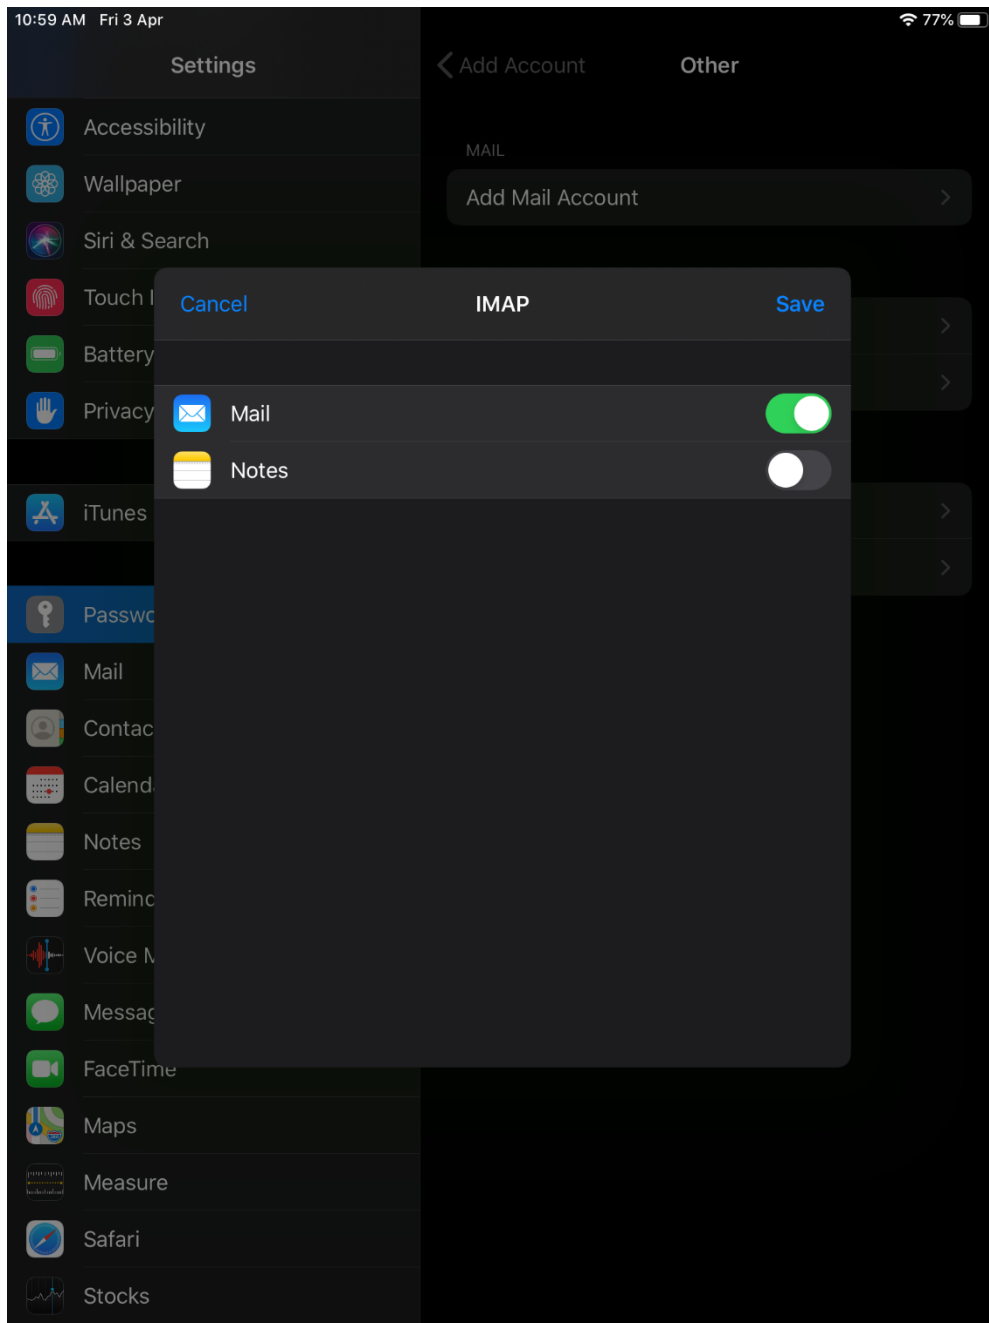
10:59 AM Fri 3 Apr

77%

Settings

Accessibility

Wallpaper

Siri & Search

Touch I

Battery

Privacy

iTunes

Passwo

Mail

Contac

Calend

Notes

Reminc

Voice M

Messag

FaceTime

Maps

Measure

Safari

Stocks

Add Account

Other

MAIL

Add Mail Account

Cancel

IMAP

Save

Mail

Notes